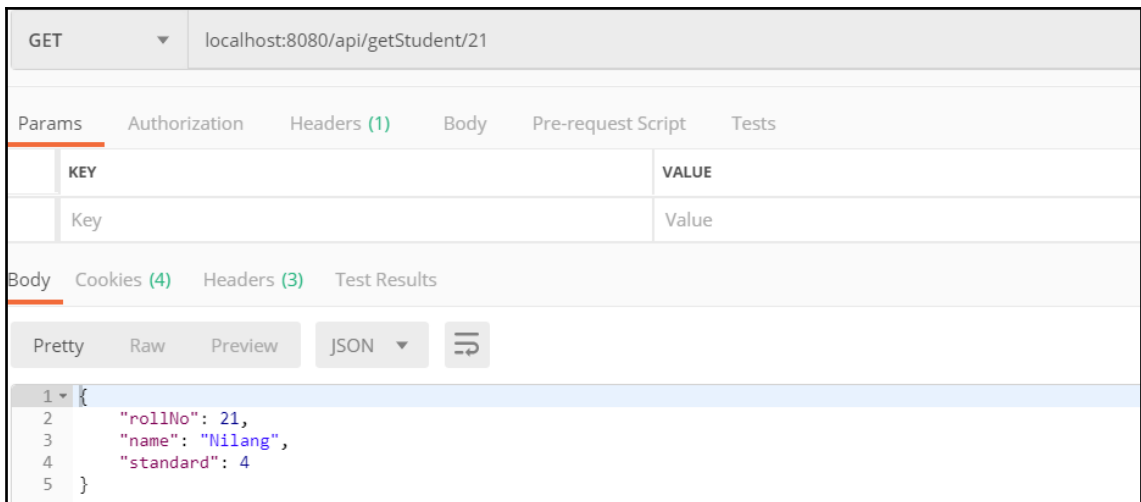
GET ▾ localhost:8080/api/getStudent/21

Params Authorization Headers (1) Body Pre-request Script Tests

| KEY | VALUE |
|---|---|
| Key | Value |

Body Cookies (4) Headers (3) Test Results

Pretty Raw Preview JSON ▾

1 {
2 "rollNo": 21,
3 "name": "Nilang",
4 "standard": 4
5 }